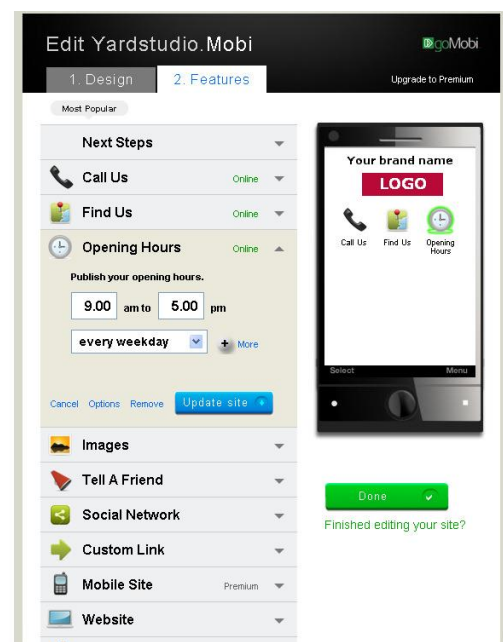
Edit Yardstudio.Mobi

goMobi

1. Design

2. Features

Upgrade to Premium

Most Popular

Next Steps

Call Us
Online

Find Us
Online

Opening Hours
Online

Publish your opening hours.

9.00 am to 5.00 pm

every weekday

More

Cancel Options Remove

Update site

Images

Tell A Friend

Social Network

Custom Link

Mobile Site
Premium

Website

Your brand name

LOGO

Call Us

Find Us

Opening Hours

Select

Menu

Done

Finished editing your site?